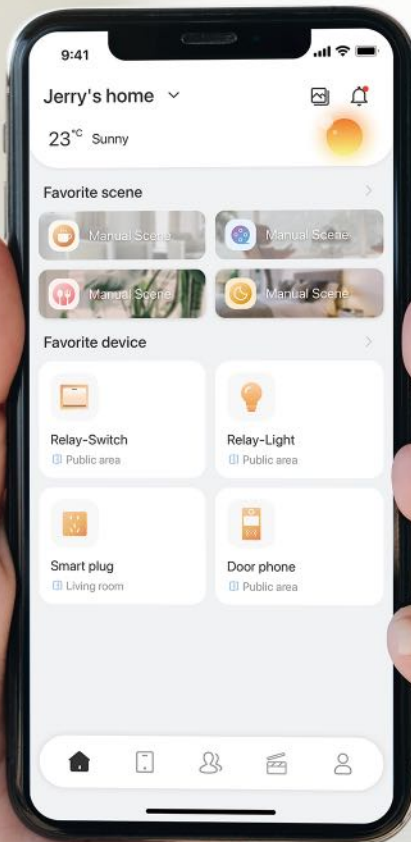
9:41

Jerry's home

23°C Sunny

Favorite scene

Manual Scene

Manual Scene

Manual Scene

Manual Scene

Favorite device

Relay-Switch
Public area

Relay-Light
Public area

Smart plug
Living room

Door phone
Public area